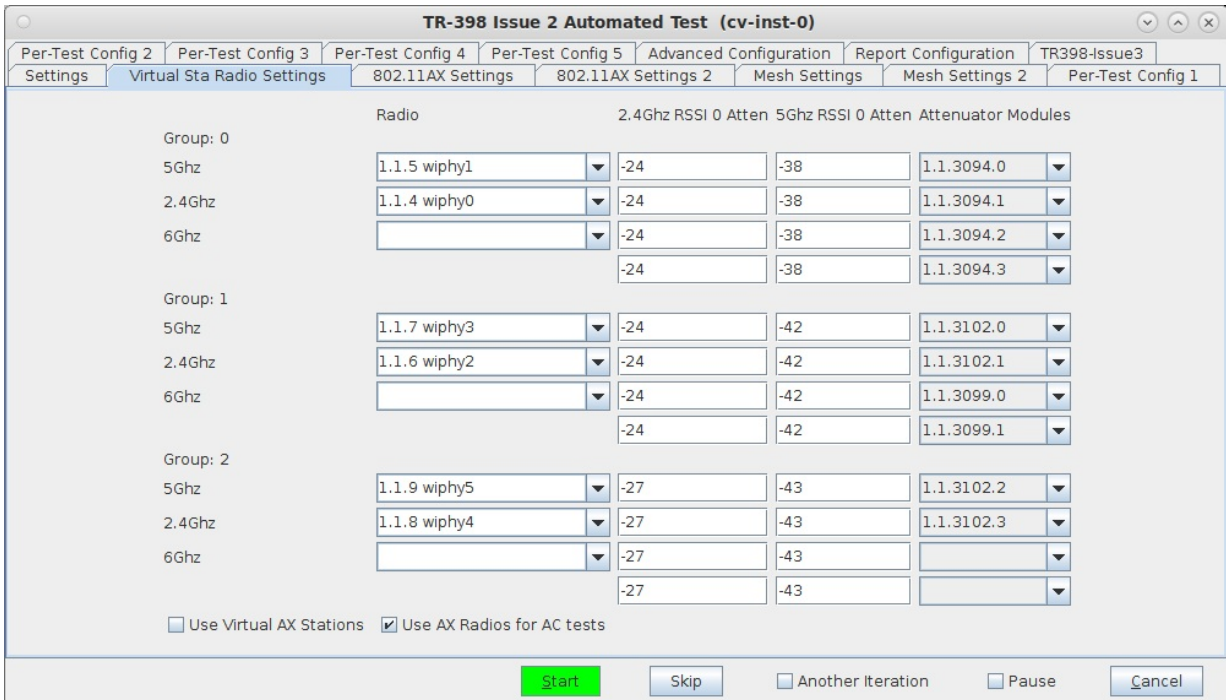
TR-398 Issue 2 Automated Test (cv-inst-0)

Per-Test Config 2 | Per-Test Config 3 | Per-Test Config 4 | Per-Test Config 5 | Advanced Configuration | Report Configuration | TR398-Issue3
Settings | Virtual Sta Radio Settings | 802.11AX Settings | 802.11AX Settings 2 | Mesh Settings | Mesh Settings 2 | Per-Test Config 1

| | Radio | 2.4Ghz RSSI 0 Atten | 5Ghz RSSI 0 Atten | Attenuator Modules |
|---|---|---|---|---|
| Group: 0 | | | | |
| 5Ghz | 1.1.5 wiphy1 | -24 | -38 | 1.1.3094.0 |
| 2.4Ghz | 1.1.4 wiphy0 | -24 | -38 | 1.1.3094.1 |
| 6Ghz | | -24 | -38 | 1.1.3094.2 |
| | | -24 | -38 | 1.1.3094.3 |
| Group: 1 | | | | |
| 5Ghz | 1.1.7 wiphy3 | -24 | -42 | 1.1.3102.0 |
| 2.4Ghz | 1.1.6 wiphy2 | -24 | -42 | 1.1.3102.1 |
| 6Ghz | | -24 | -42 | 1.1.3099.0 |
| | | -24 | -42 | 1.1.3099.1 |
| Group: 2 | | | | |
| 5Ghz | 1.1.9 wiphy5 | -27 | -43 | 1.1.3102.2 |
| 2.4Ghz | 1.1.8 wiphy4 | -27 | -43 | 1.1.3102.3 |
| 6Ghz | | -27 | -43 | |
| | | -27 | -43 | |

Use Virtual AX Stations
Use AX Radios for AC tests

Start | Skip | Another Iteration | Pause | Cancel